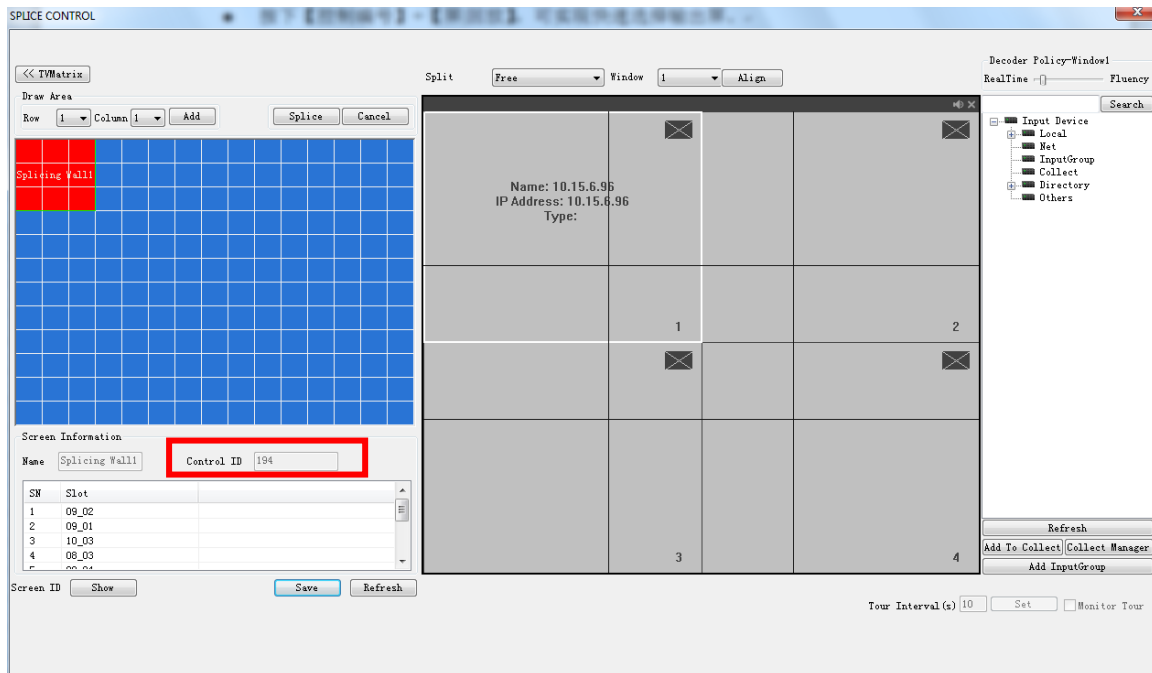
SPLICE CONTROL

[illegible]

<< TVMatrix

Draw Area

Row 1 Column 1 Add

Splice Cancel

Splicing Wall1

Screen Information

Name Splicing Wall1

Control ID 194

| SN | Slot |
|---|---|
| 1 | 09_02 |
| 2 | 09_01 |
| 3 | 10_03 |
| 4 | 08_03 |

Screen ID Show

Save Refresh

Split Free Window 1 Align

Name: 10.15.6.96
IP Address: 10.15.6.96
Type:

1

2

3

4

Decoder Policy-Window1

RealTime Fluency

Search

Input Device
Local
Net
InputGroup
Collect
Directory
Others

Refresh

Add To Collect Collect Manager

Add InputGroup

Tour Interval(s) 10 Set Monitor Tour